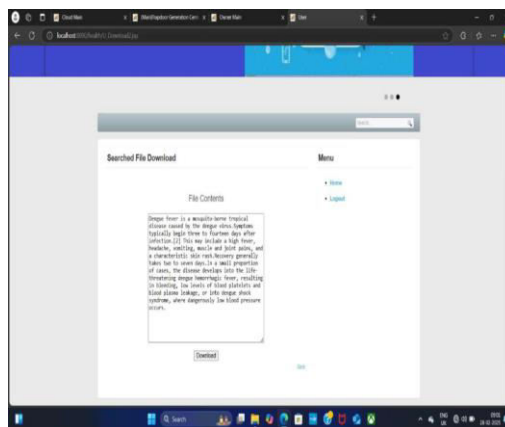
Cloud Main
Owner Main
User

localhost:8080/health/Download.jsp

search

Searched File Download

Menu

Home

Logout

File Contents

Dengue fever is a mosquito-borne tropical disease caused by the dengue virus.Symptoms typically begin three to fourteen days after infection.[2] This may include a high fever, headache, vomiting, muscle and joint pains, and a characteristic skin rash.Recovery generally takes two to seven days.In a small proportion of cases, the disease develops into the life-threatening dengue hemorrhagic fever, resulting in bleeding, low levels of blood platelets and blood plasma leakage, or into dengue shock syndrome, where dangerously low blood pressure occurs.

Download

Back

Search

ENG